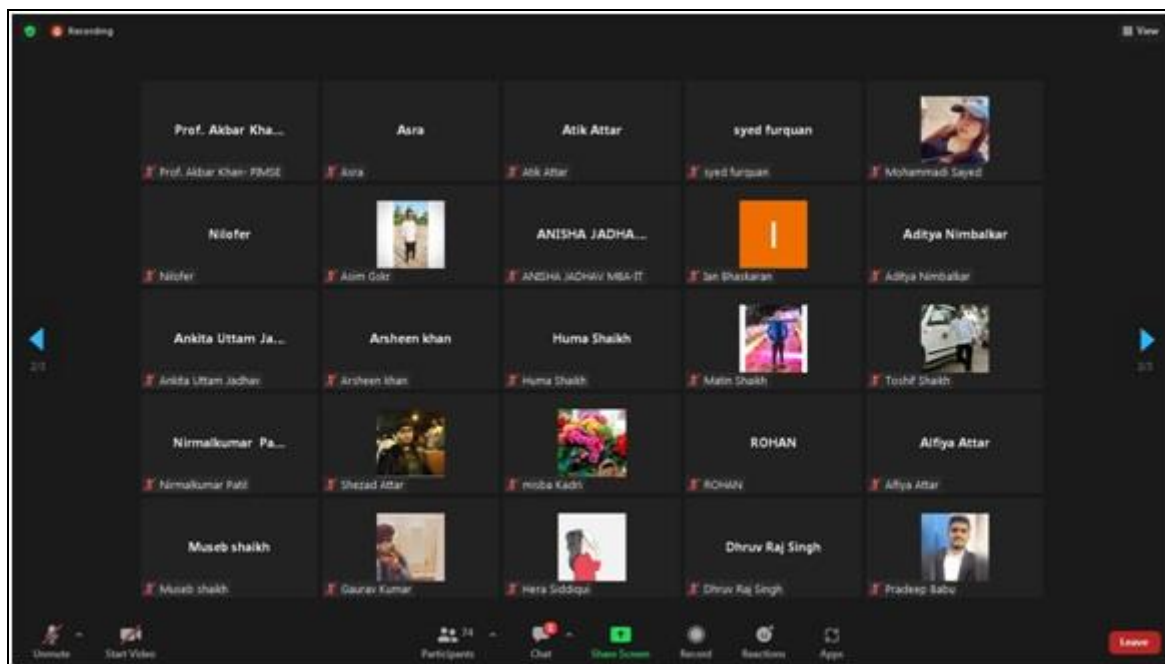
Recording

View

Prof. Akbar Kha...
Prof. Akbar Khan- PIMSE

Asra
Asra

Atik Attar
Atik Attar

syed furquan
syed furquan

Mohammadi Sayed

Nilofer
Nilofer

Asim Gokr

ANISHA JADHA...
ANISHA JADHAV MBA-IT

I
Ian Bhaskaran

Aditya Nimbalkar
Aditya Nimbalkar

2/3

Ankita Uttam Ja...
Ankita Uttam Jadhav

Arsheen khan
Arsheen khan

Huma Shaikh
Huma Shaikh

Matin Shaikh

Toshif Shaikh

2/3

Nirmalkumar Pa...
Nirmalkumar Patil

Shezad Attar

misba Kadri

ROHAN
ROHAN

Alfiya Attar
Alfiya Attar

Museb shaikh
Museb shaikh

Gaurav Kumar

Hera Siddiqui

Dhruv Raj Singh
Dhruv Raj Singh

Pradeep Babu

Unmute
Start Video
24
Participants
Chat
Share Screen
Record
Reactions
Apps
Leave